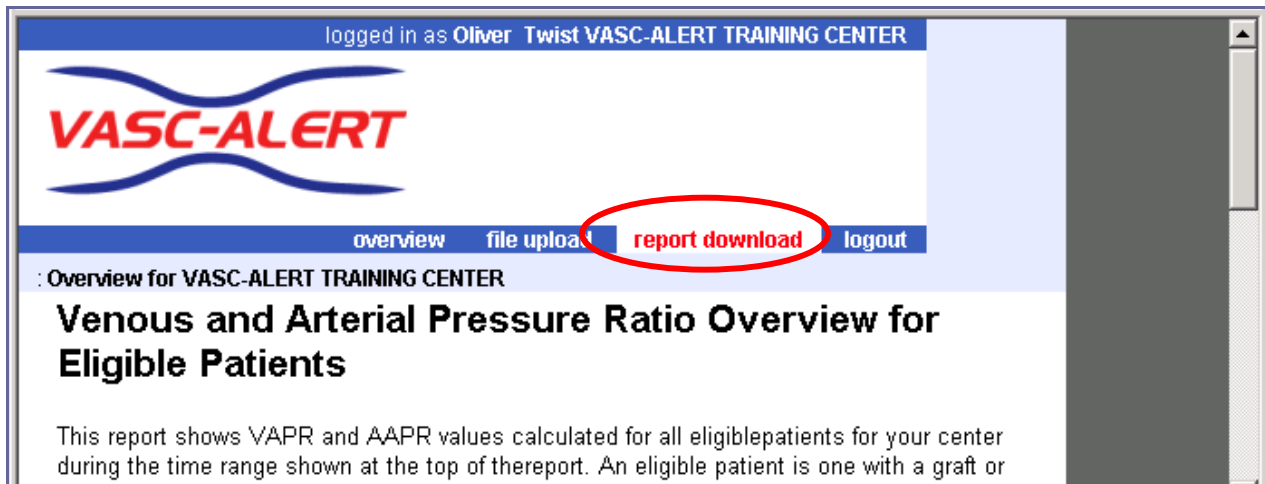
logged in as Oliver Twist VASC-ALERT TRAINING CENTER

VASC-ALERT

overview file upload report download logout

: Overview for VASC-ALERT TRAINING CENTER

Venous and Arterial Pressure Ratio Overview for Eligible Patients

This report shows VAPR and AAPR values calculated for all eligiblepatients for your center during the time range shown at the top of thereport. An eligible patient is one with a graft or